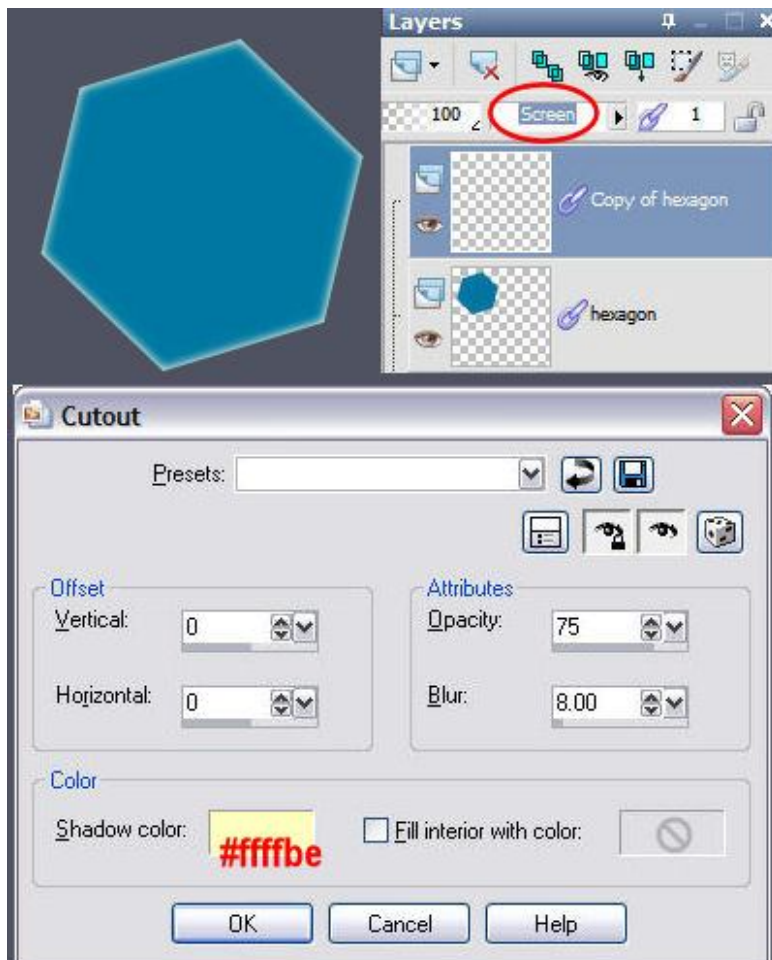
Layers

100

Screen

1

Copy of hexagon

hexagon

Cutout

Presets:

Offset

Vertical: 0

Horizontal: 0

Attributes

Opacity: 75

Blur: 8.00

Color

Shadow color:

#ffffbe

Fill interior with color:

OK

Cancel

Help